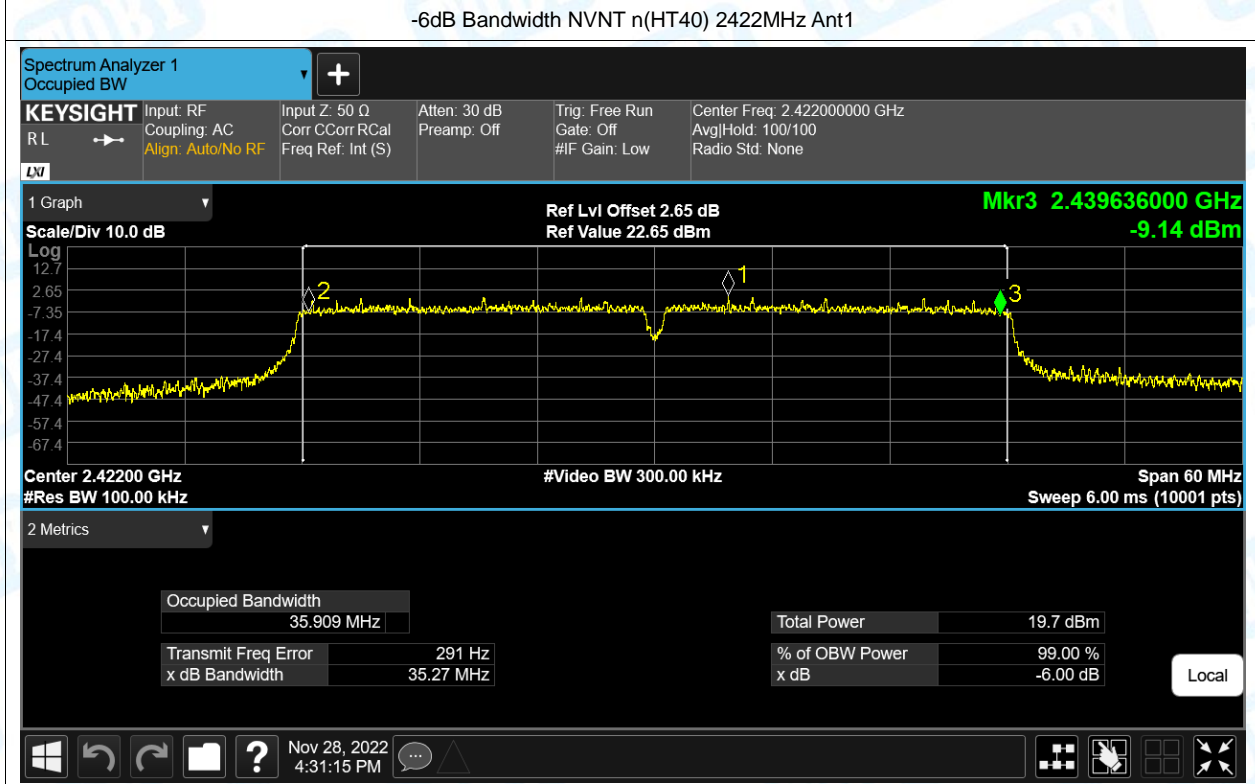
-6dB Bandwidth NVNT n(HT40) 2422MHz Ant1

Spectrum Analyzer 1
Occupied BW

KEYSIGHT
RL
LXI

Input: RF
Coupling: AC
Align: Auto/No RF

Input Z: 50 Ω
Corr CCorr RCal
Freq Ref: Int (S)

Atten: 30 dB
Preamp: Off

Trig: Free Run
Gate: Off
#IF Gain: Low

Center Freq: 2.422000000 GHz
Avg|Hold: 100/100
Radio Std: None

1 Graph

Scale/Div 10.0 dB

Ref Lvl Offset 2.65 dB
Ref Value 22.65 dBm

Mkr3 2.439636000 GHz
-9.14 dBm

Log
12.7
2.65
-7.35
-17.4
-27.4
-37.4
-47.4
-57.4
-67.4

1
2
3

Center 2.42200 GHz
#Res BW 100.00 kHz

#Video BW 300.00 kHz

Span 60 MHz
Sweep 6.00 ms (10001 pts)

2 Metrics

| Occupied Bandwidth | |
|---|---|
| 35.909 MHz | |

| Transmit Freq Error | 291 Hz |
|---|---|
| x dB Bandwidth | 35.27 MHz |

| Total Power | 19.7 dBm |
|---|---|

| % of OBW Power | 99.00 % |
|---|---|
| x dB | -6.00 dB |

Local

Nov 28, 2022
4:31:15 PM